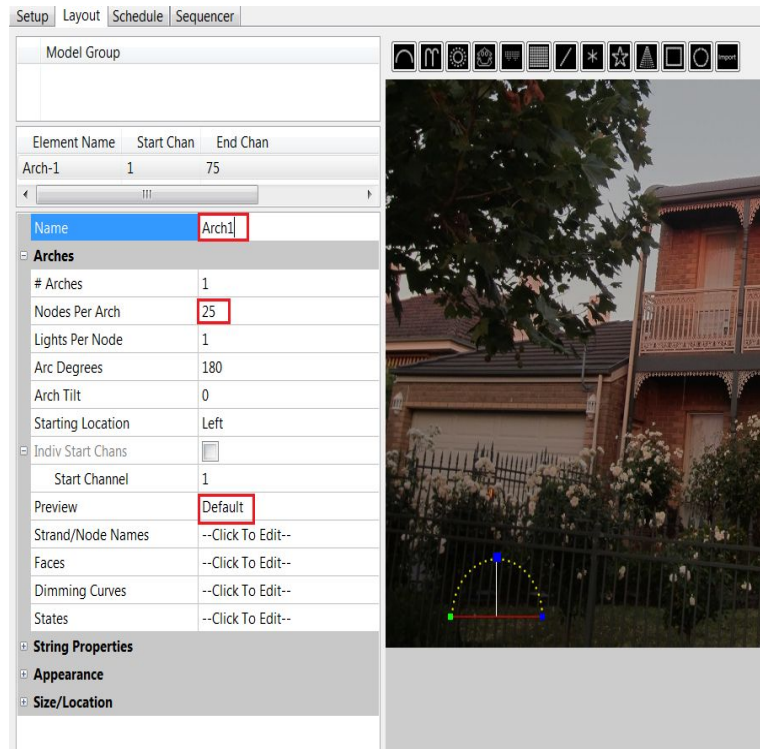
Setup | Layout | Schedule | Sequencer

Model Group

| Element Name | Start Chan | End Chan |
|---|---|---|
| Arch-1 | 1 | 75 |

Import

| Name | Arch1 |
|---|---|
| Arches | |
| # Arches | 1 |
| Nodes Per Arch | 25 |
| Lights Per Node | 1 |
| Arc Degrees | 180 |
| Arch Tilt | 0 |
| Starting Location | Left |
| Indiv Start Chans | |
| Start Channel | 1 |
| Preview | Default |
| Strand/Node Names | --Click To Edit-- |
| Faces | --Click To Edit-- |
| Dimming Curves | --Click To Edit-- |
| States | --Click To Edit-- |
| String Properties | |
| Appearance | |
| Size/Location | |